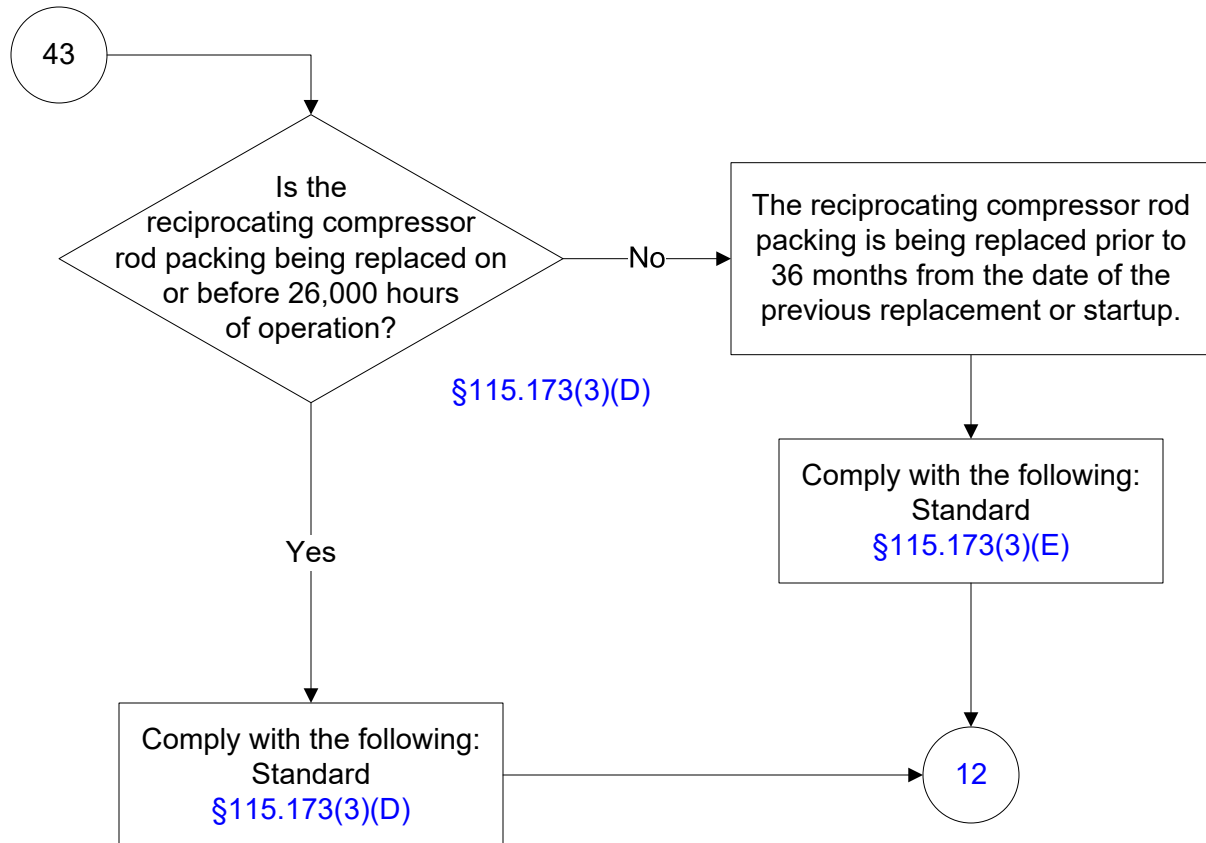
43

Is the reciprocating compressor rod packing being replaced on or before 26,000 hours of operation?

§115.173(3)(D)

No

The reciprocating compressor rod packing is being replaced prior to 36 months from the date of the previous replacement or startup.

Comply with the following: Standard §115.173(3)(E)

Yes

Comply with the following: Standard §115.173(3)(D)

12